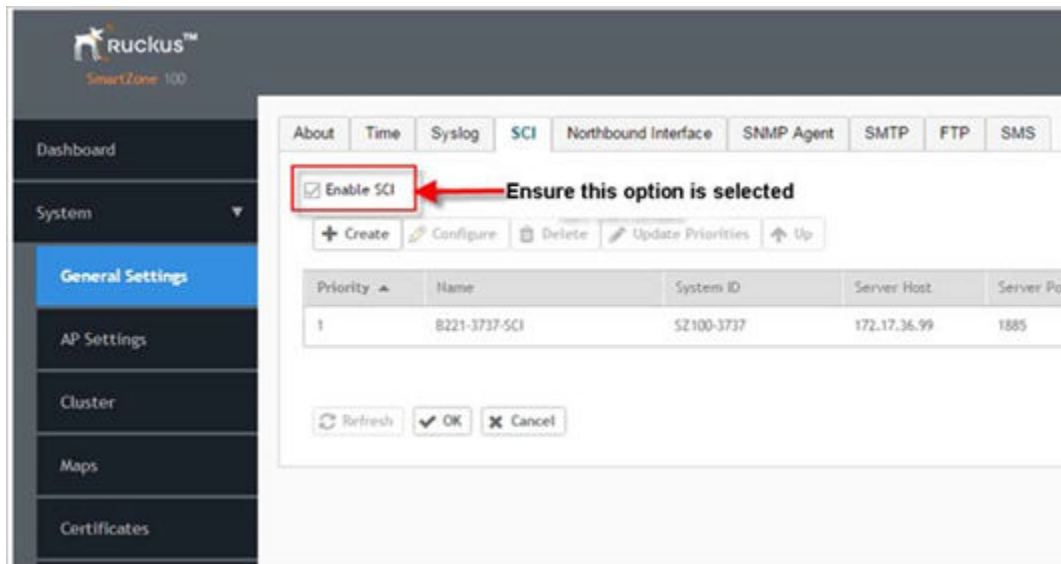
Ruckus™
SmartZone 100

Dashboard

System

General Settings

AP Settings

Cluster

Maps

Certificates

About | Time | Syslog | SCI | Northbound Interface | SNMP Agent | SMTP | FTP | SMS

Enable SCI

Ensure this option is selected

Create | Configure | Delete | Update Priorities | Up

| Priority ▲ | Name | System ID | Server Host | Server Po |
|---|---|---|---|---|
| 1 | B221-3737-SCI | SZ100-3737 | 172.17.36.99 | 1885 |

Refresh | OK | Cancel